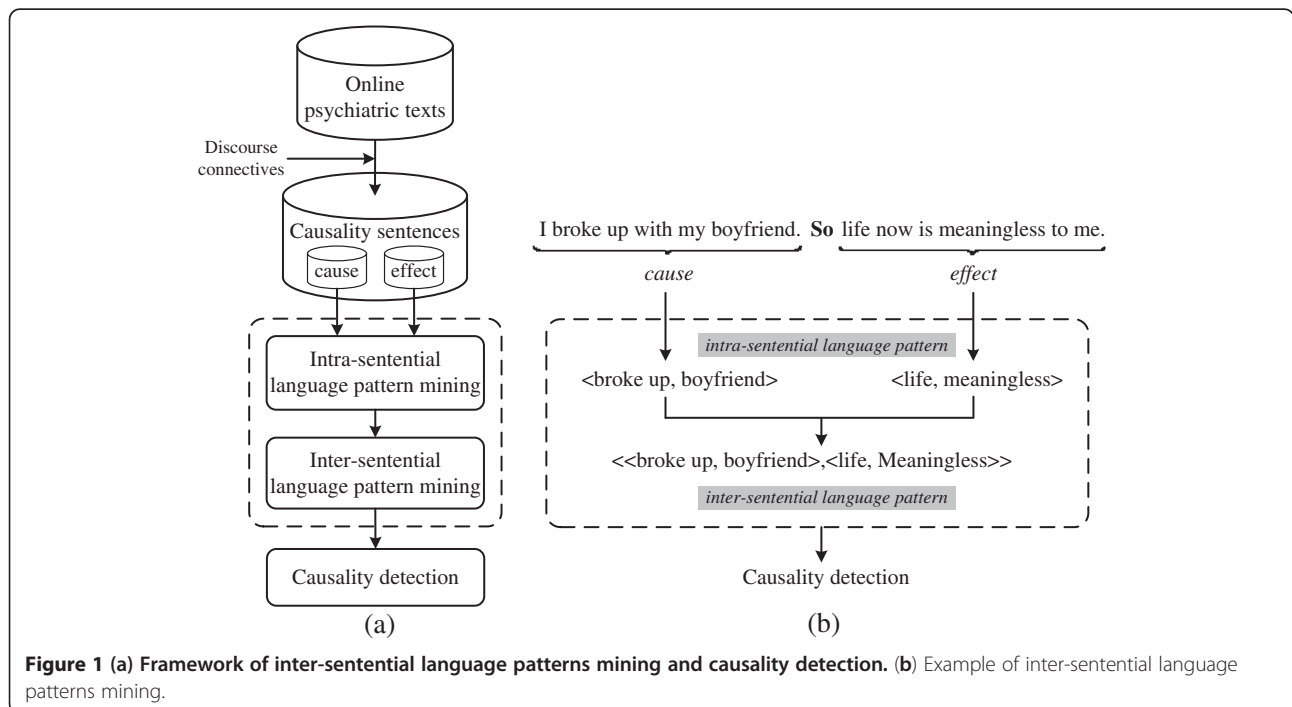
Online psychiatric texts

Discourse connectives

Causality sentences

cause

effect

Intra-sentential language pattern mining

Inter-sentential language pattern mining

Causality detection

(a)

I broke up with my boyfriend. **So** life now is meaningless to me.

*cause*

*effect*

*intra-sentential language pattern*

<broke up, boyfriend>

<life, meaningless>

<<broke up, boyfriend>,<life, Meaningless>>

*inter-sentential language pattern*

Causality detection

(b)

**Figure 1 (a) Framework of inter-sentential language patterns mining and causality detection.** (**b**) Example of inter-sentential language patterns mining.